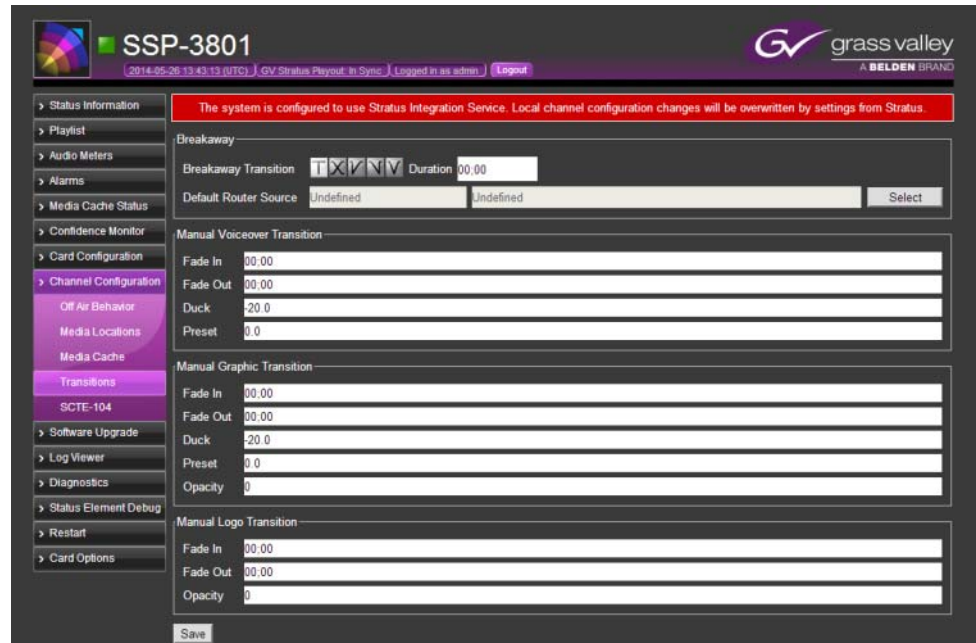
SSP-3801

2014-05-26 13:43:13 (UTC) | GV Stratus Playout: In Sync | Logged in as admin | Logout

grass valley
A BELDEN BRAND

> Status Information
> Playlist
> Audio Meters
> Alarms
> Media Cache Status
> Confidence Monitor
> Card Configuration
> Channel Configuration
Off Air Behavior
Media Locations
Media Cache
Transitions
SCTE-104
> Software Upgrade
> Log Viewer
> Diagnostics
> Status Element Debug
> Restart
> Card Options

The system is configured to use Stratus Integration Service. Local channel configuration changes will be overwritten by settings from Stratus.

Breakaway
Breakaway Transition T X V V V Duration 00;00
Default Router Source Undefined Undefined Select

Manual Voiceover Transition
Fade In 00;00
Fade Out 00;00
Duck -20.0
Preset 0.0

Manual Graphic Transition
Fade In 00;00
Fade Out 00;00
Duck -20.0
Preset 0.0
Opacity 0

Manual Logo Transition
Fade In 00;00
Fade Out 00;00
Opacity 0

Save